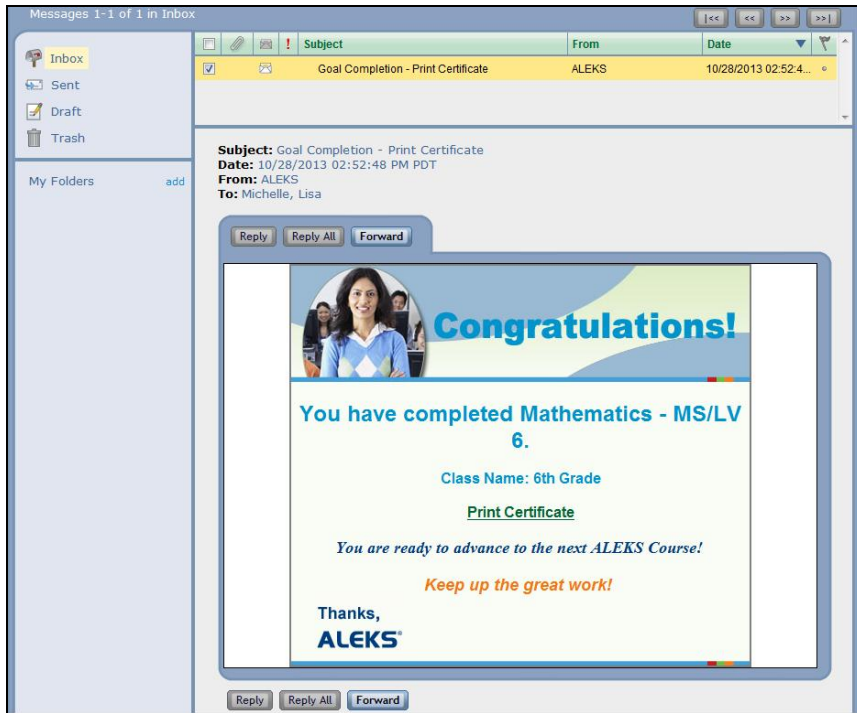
Messages 1-1 of 1 in Inbox

|<< << >> >>|

Inbox
Sent
Draft
Trash

My Folders add

| | | | ! | Subject | From | Date |
|---|---|---|---|---|---|---|
| ☑ | | | | Goal Completion - Print Certificate | ALEKS | 10/28/2013 02:52:4... |

Subject: Goal Completion - Print Certificate
Date: 10/28/2013 02:52:48 PM PDT
From: ALEKS
To: Michelle, Lisa

Reply Reply All Forward

Congratulations!

You have completed Mathematics - MS/LV 6.

Class Name: 6th Grade

Print Certificate

You are ready to advance to the next ALEKS Course!

Keep up the great work!

Thanks,
ALEKS®

Reply Reply All Forward